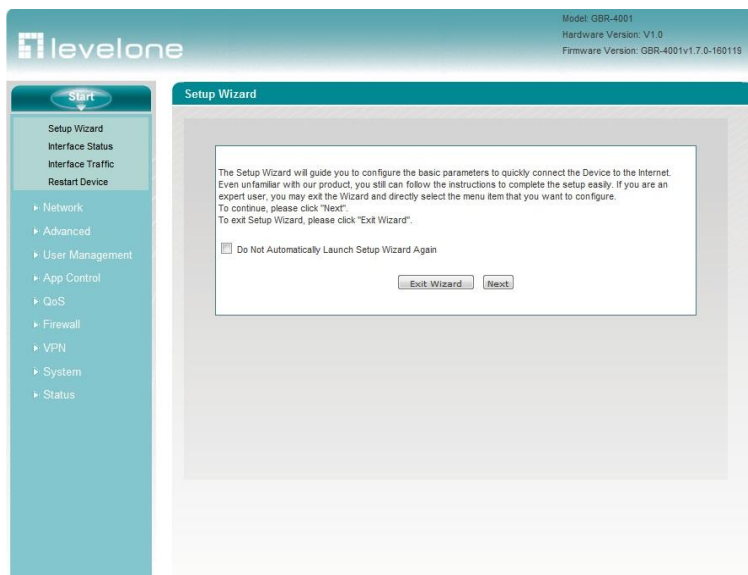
levelone

Model: GBR-4001
Hardware Version: V1.0
Firmware Version: GBR-4001v1.7.0-160119

Start

Setup Wizard
Interface Status
Interface Traffic
Restart Device

Network
Advanced
User Management
App Control
QoS
Firewall
VPN
System
Status

Setup Wizard

The Setup Wizard will guide you to configure the basic parameters to quickly connect the Device to the Internet. Even unfamiliar with our product, you still can follow the instructions to complete the setup easily. If you are an expert user, you may exit the Wizard and directly select the menu item that you want to configure.
To continue, please click "Next".
To exit Setup Wizard, please click "Exit Wizard".

Do Not Automatically Launch Setup Wizard Again

Exit Wizard Next